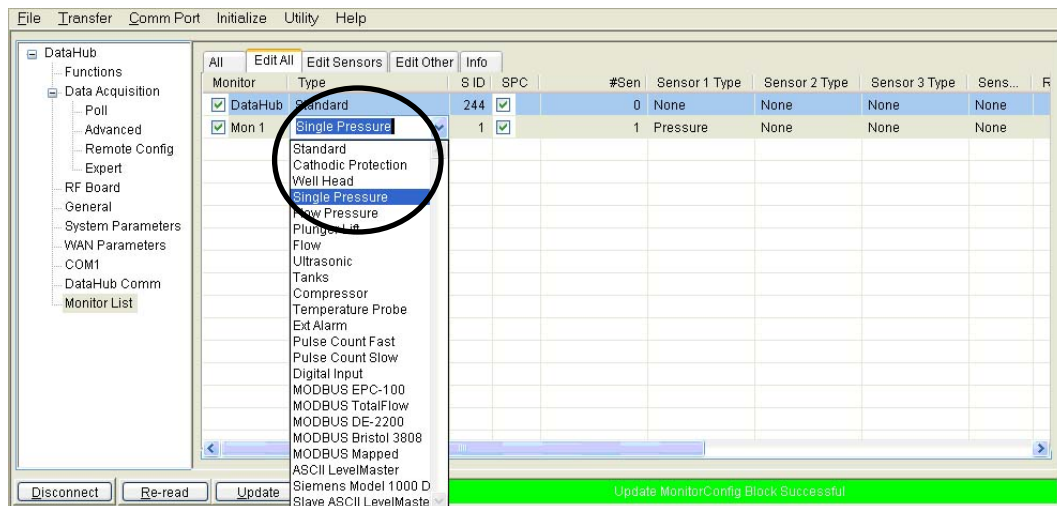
File Transfer Comm Port Initialize Utility Help

DataHub
Functions
Data Acquisition
Poll
Advanced
Remote Config
Expert
RF Board
General
System Parameters
WAN Parameters
COM1
DataHub Comm
Monitor List

All | Edit All | Edit Sensors | Edit Other | Info

| Monitor | Type | S ID | SPC | #Sen | Sensor 1 Type | Sensor 2 Type | Sensor 3 Type | Sens... | R |
|---|---|---|---|---|---|---|---|---|---|
| DataHub | Standard | 244 | ☑ | 0 | None | None | None | None | |
| Mon 1 | Single Pressure | 1 | ☑ | 1 | Pressure | None | None | None | |

Standard
Cathodic Protection
Well Head
Single Pressure
Flow Pressure
Plunger Lift
Flow
Ultrasonic
Tanks
Compressor
Temperature Probe
Ext Alarm
Pulse Count Fast
Pulse Count Slow
Digital Input
MODBUS EPC-100
MODBUS TotalFlow
MODBUS DE-2200
MODBUS Bristol 3808
MODBUS Mapped
ASCII LevelMaster
Siemens Model 1000 D
Slave ASCII LevelMaste

Disconnect | Re-read | Update

Update MonitorConfig Block Successful